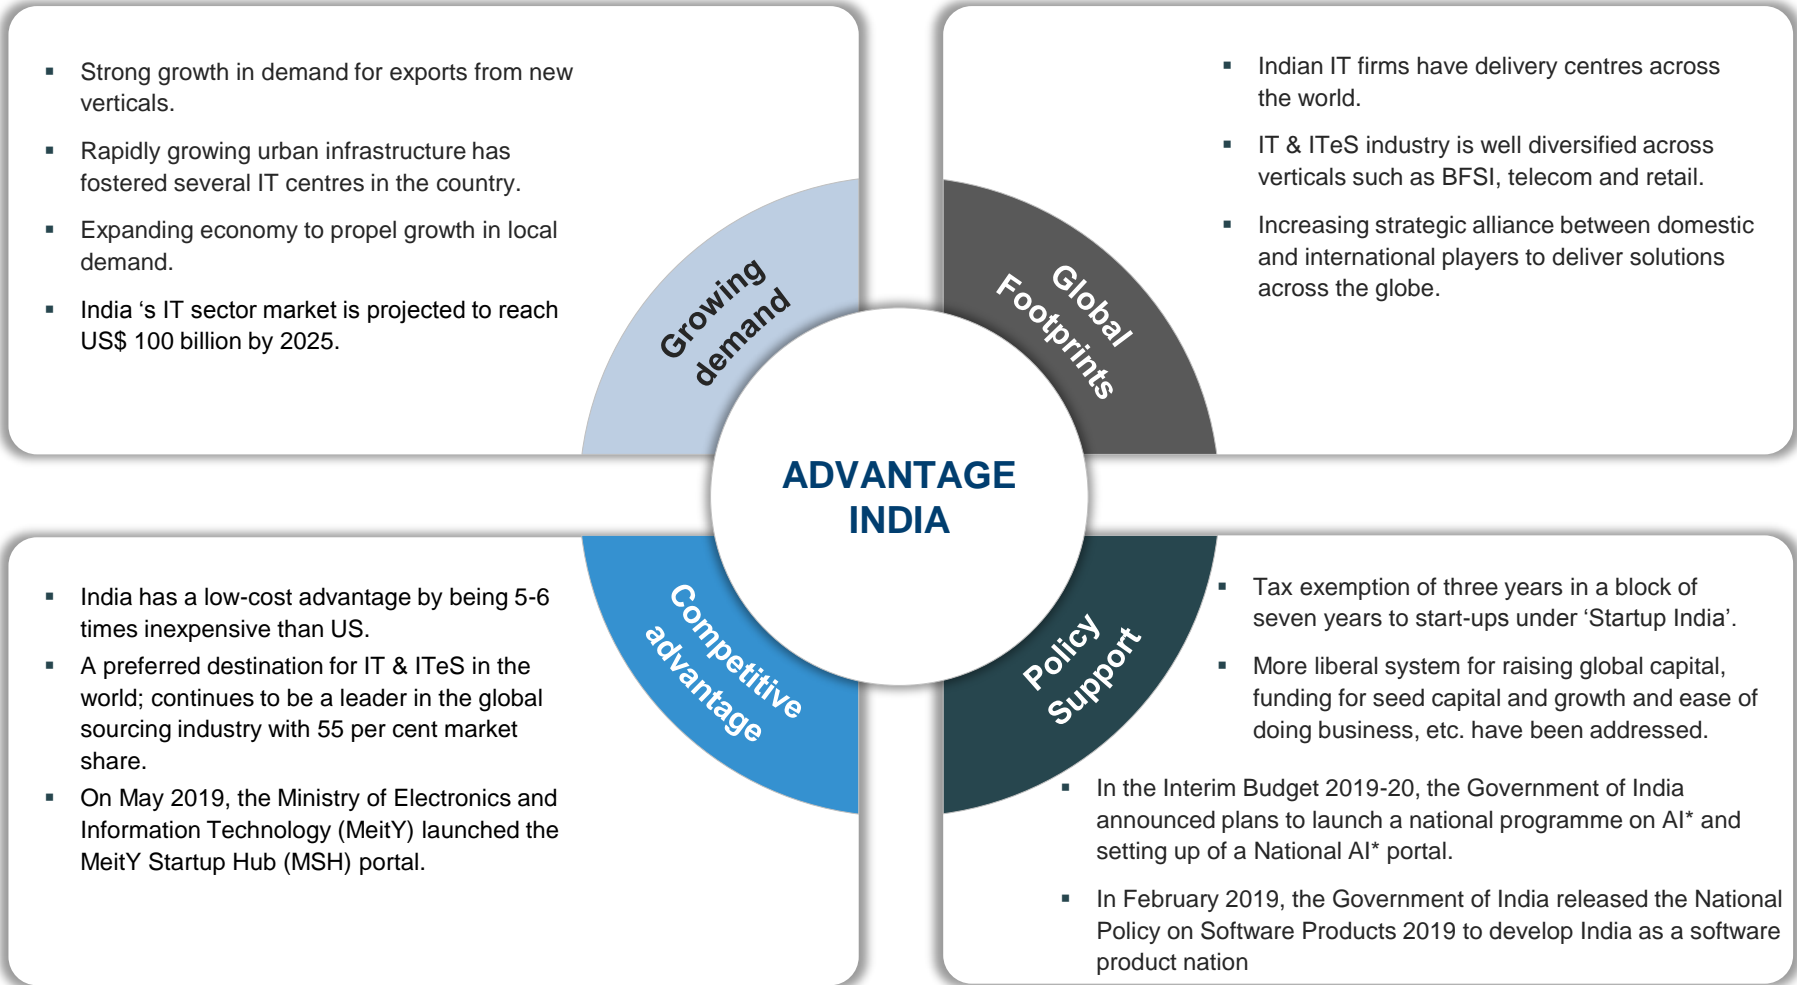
▪ Strong growth in demand for exports from new verticals.

▪ Rapidly growing urban infrastructure has fostered several IT centres in the country.

▪ Expanding economy to propel growth in local demand.

▪ India ‘s IT sector market is projected to reach US$ 100 billion by 2025.

▪ Indian IT firms have delivery centres across the world.

▪ IT & ITeS industry is well diversified across verticals such as BFSI, telecom and retail.

▪ Increasing strategic alliance between domestic and international players to deliver solutions across the globe.

Growing demand

Global Footprints

ADVANTAGE INDIA

Competitive advantage

Policy Support

▪ India has a low-cost advantage by being 5-6 times inexpensive than US.

▪ A preferred destination for IT & ITeS in the world; continues to be a leader in the global sourcing industry with 55 per cent market share.

▪ On May 2019, the Ministry of Electronics and Information Technology (MeitY) launched the MeitY Startup Hub (MSH) portal.

▪ Tax exemption of three years in a block of seven years to start-ups under ‘Startup India’.

▪ More liberal system for raising global capital, funding for seed capital and growth and ease of doing business, etc. have been addressed.

▪ In the Interim Budget 2019-20, the Government of India announced plans to launch a national programme on AI* and setting up of a National AI* portal.

▪ In February 2019, the Government of India released the National Policy on Software Products 2019 to develop India as a software product nation